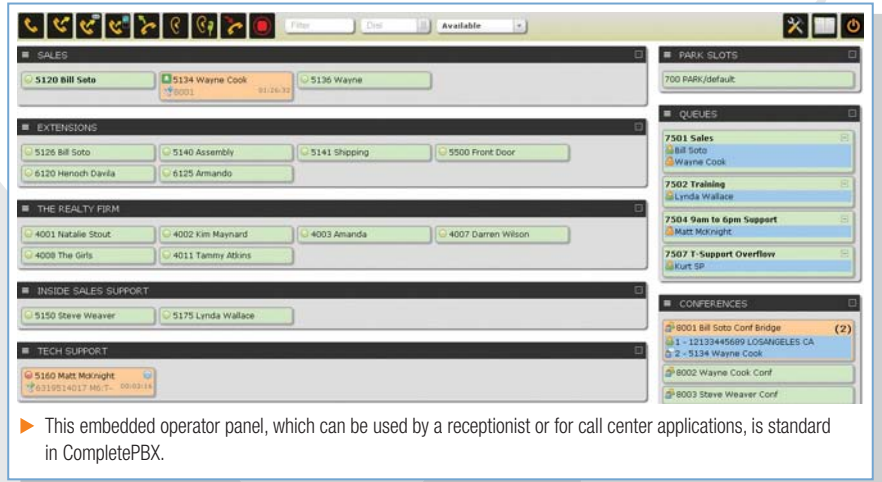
Filter Dial Available

SALES

5120 Bill Soto

5134 Wayne Cook
8001 01:26:32

5136 Wayne

EXTENSIONS

5126 Bill Soto

5140 Assembly

5141 Shipping

5500 Front Door

6120 Henoch Davila

6125 Armando

THE REALTY FIRM

4001 Natalie Stout

4002 Kim Maynard

4003 Amanda

4007 Darren Wilson

4008 The Girls

4011 Tammy Atkins

INSIDE SALES SUPPORT

5150 Steve Weaver

5175 Lynda Wallace

TECH SUPPORT

5160 Matt McKnight
6319514017 M6/T- 00:03:14

PARK SLOTS

700 PARK/default

QUEUES

7501 Sales
Bill Soto
Wayne Cook

7502 Training
Lynda Wallace

7504 9am to 6pm Support
Matt McKnight

7507 T-Support Overflow
Kurt SP

CONFERENCES

8001 Bill Soto Conf Bridge (2)
1 - 12133445689 LOSANGELES CA
2 - 5134 Wayne Cook

8002 Wayne Cook Conf

8003 Steve Weaver Conf

This embedded operator panel, which can be used by a receptionist or for call center applications, is standard in CompletePBX.